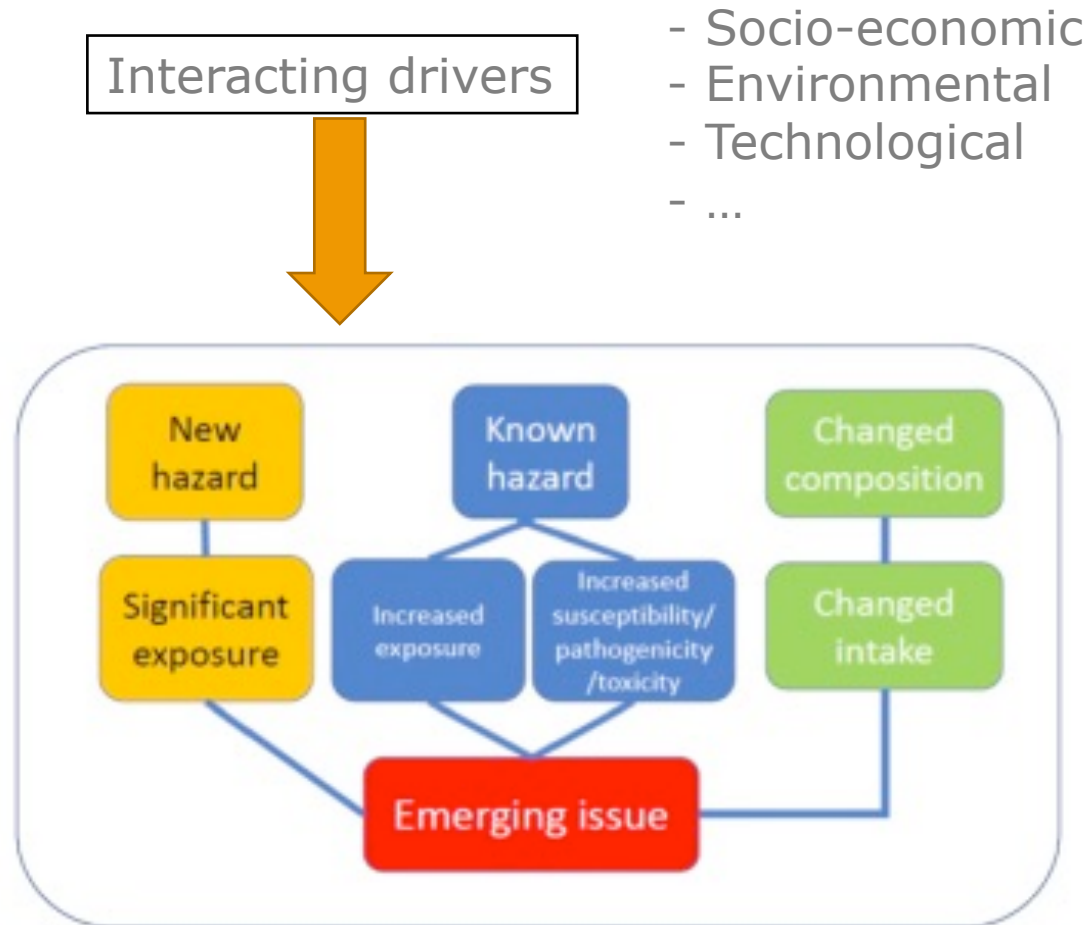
Interacting drivers

- Socio-economic
- Environmental
- Technological
- …

New hazard

Known hazard

Changed composition

Significant exposure

Increased exposure

Increased susceptibility/ pathogenicity /toxicity

Changed intake

Emerging issue